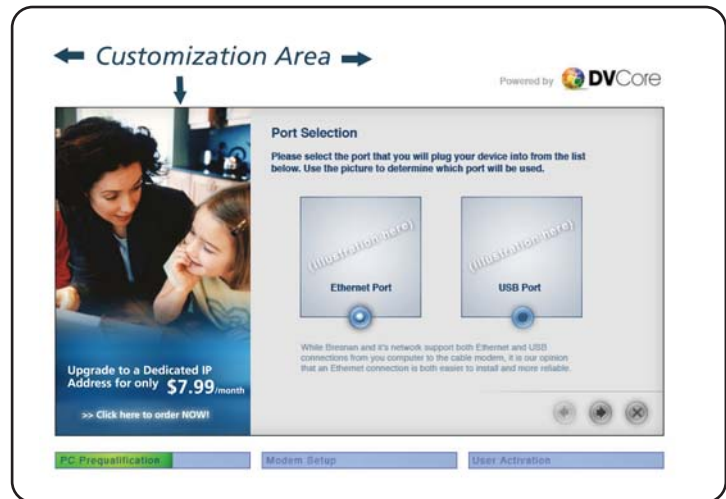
Customization Area

Powered by DVCore

Upgrade to a Dedicated IP Address for only $7.99/month

>> Click here to order NOW!

Port Selection

Please select the port that you will plug your device into from the list below. Use the picture to determine which port will be used.

(illustration here)

Ethernet Port

(illustration here)

USB Port

While Bresnan and it's network support both Ethernet and USB connections from you computer to the cable modem, it is our opinion that an Ethernet connection is both easier to install and more reliable.

PC Prequalification

Modem Setup

User Activation